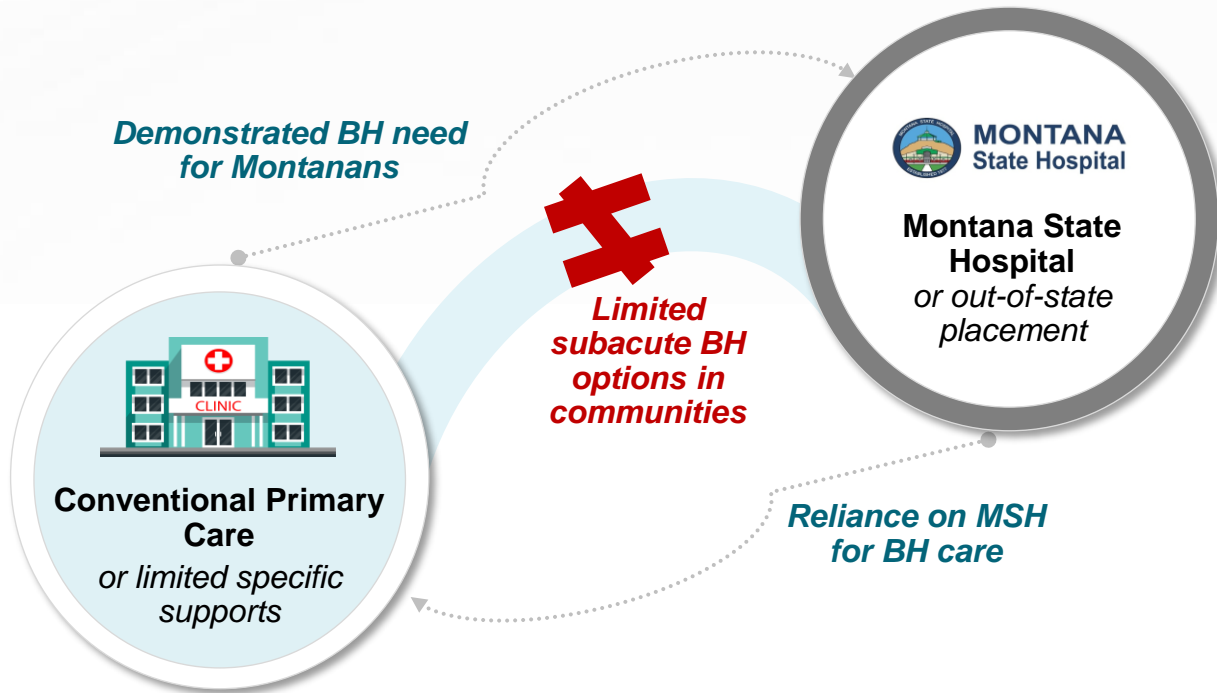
Demonstrated BH need for Montanans

MONTANA State Hospital

Montana State Hospital
or out-of-state placement

Limited subacute BH options in communities

CLINIC

Conventional Primary Care
or limited specific supports

Reliance on MSH for BH care